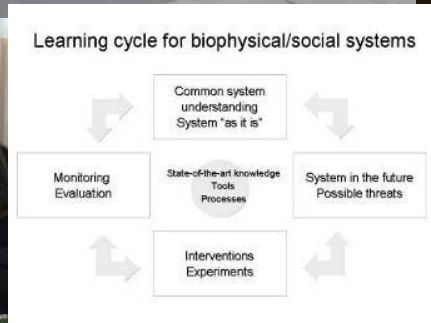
Learning cycle for biophysical/social systems

Common system understanding System "as it is"

Monitoring Evaluation

State-of-the-art knowledge Tools Processes

System in the future Possible threats

Interventions Experiments